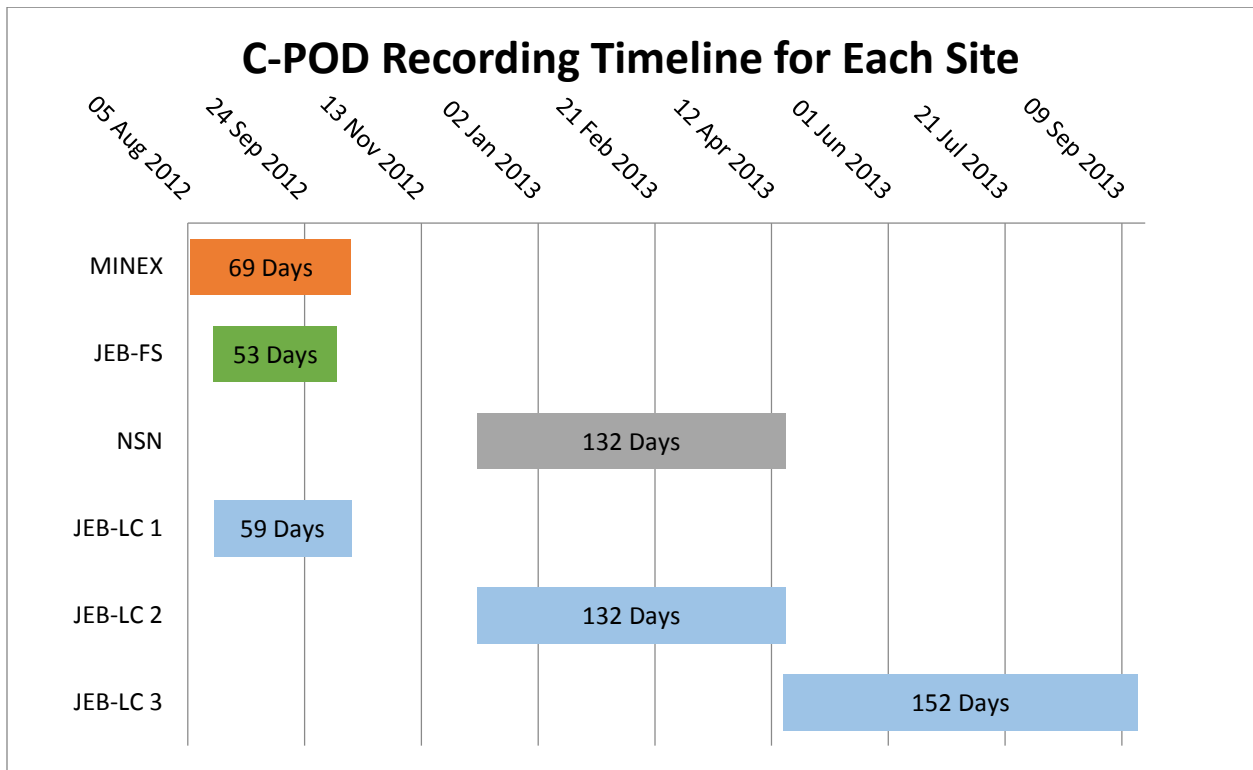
C-POD Recording Timeline for Each Site

05 Aug 2012
24 Sep 2012
13 Nov 2012
02 Jan 2013
21 Feb 2013
12 Apr 2013
01 Jun 2013
21 Jul 2013
09 Sep 2013

MINEX
69 Days

JEB-FS
53 Days

NSN
132 Days

JEB-LC 1
59 Days

JEB-LC 2
132 Days

JEB-LC 3
152 Days